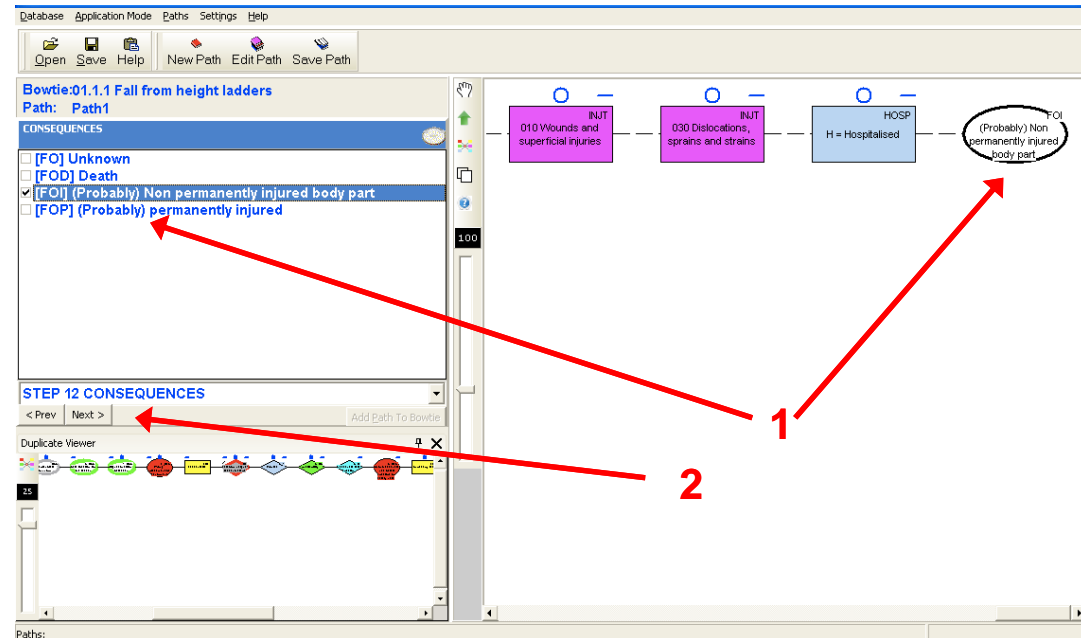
Database Application Mode Paths Settings Help

Open Save Help New Path Edit Path Save Path

Bowtie:01.1.1 Fall from height ladders
Path: Path1

CONSEQUENCES

[FO] Unknown
[FOD] Death
[FOI] (Probably) Non permanently injured body part
[FOP] (Probably) permanently injured

STEP 12 CONSEQUENCES

< Prev Next > Add Path To Bowtie

Duplicate Viewer

25

100

INJT
010 Wounds and superficial injuries

INJT
030 Dislocations, sprains and strains

HOSP
H = Hospitalised

FOI
(Probably) Non permanently injured body part

1

2

Paths: